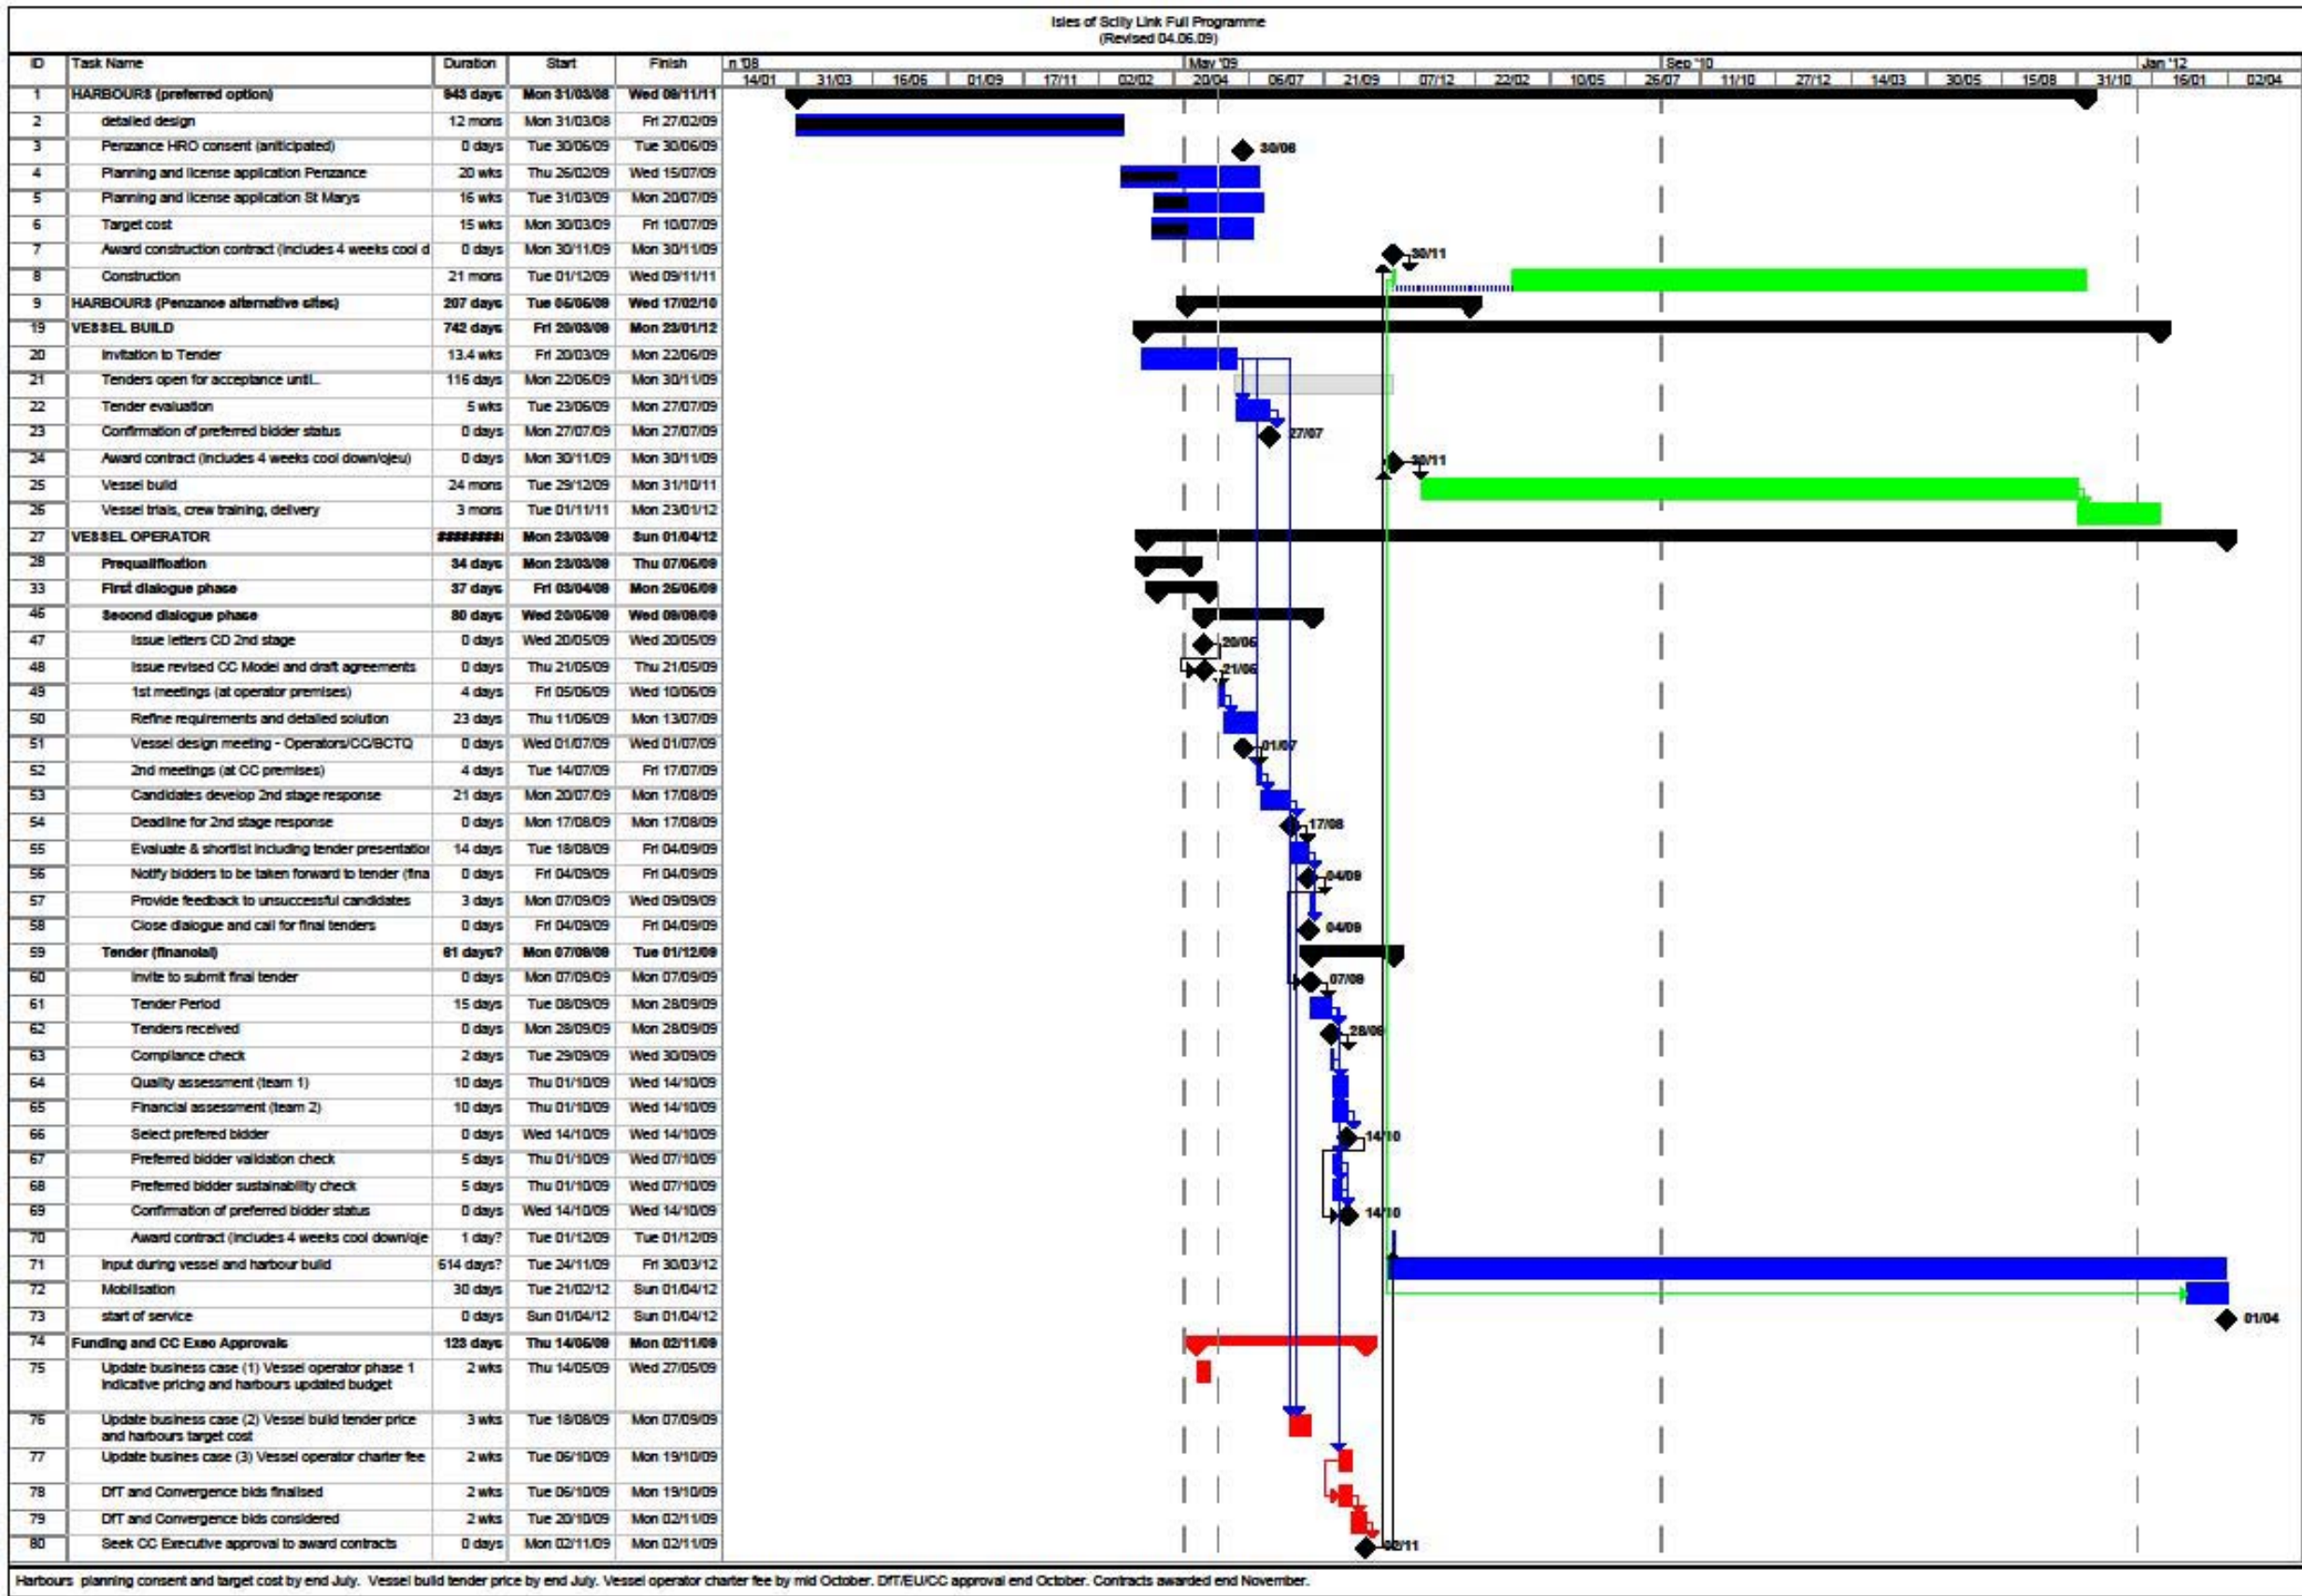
Isles of Scilly Link Full Programme
(Revised 04.06.09)

| ID | Task Name | Duration | Start | Finish |
|---|---|---|---|---|
| 1 | HARBOURS (preferred option) | 943 days | Mon 31/03/08 | Wed 09/11/11 |
| 2 | detailed design | 12 mons | Mon 31/03/08 | Fri 27/02/09 |
| 3 | Penzance HRO consent (anticipated) | 0 days | Tue 30/06/09 | Tue 30/06/09 |
| 4 | Planning and license application Penzance | 20 wks | Thu 26/02/09 | Wed 15/07/09 |
| 5 | Planning and license application St Marys | 16 wks | Tue 31/03/09 | Mon 20/07/09 |
| 6 | Target cost | 15 wks | Mon 30/03/09 | Fri 10/07/09 |
| 7 | Award construction contract (includes 4 weeks cool d | 0 days | Mon 30/11/09 | Mon 30/11/09 |
| 8 | Construction | 21 mons | Tue 01/12/09 | Wed 09/11/11 |
| 9 | HARBOURS (Penzance alternative sites) | 207 days | Tue 05/05/09 | Wed 17/02/10 |
| 19 | VESSEL BUILD | 742 days | Fri 20/03/09 | Mon 23/01/12 |
| 20 | Invitation to Tender | 13.4 wks | Fri 20/03/09 | Mon 22/06/09 |
| 21 | Tenders open for acceptance until.. | 116 days | Mon 22/06/09 | Mon 30/11/09 |
| 22 | Tender evaluation | 5 wks | Tue 23/06/09 | Mon 27/07/09 |
| 23 | Confirmation of preferred bidder status | 0 days | Mon 27/07/09 | Mon 27/07/09 |
| 24 | Award contract (includes 4 weeks cool down/ojeu) | 0 days | Mon 30/11/09 | Mon 30/11/09 |
| 25 | Vessel build | 24 mons | Tue 29/12/09 | Mon 31/10/11 |
| 26 | Vessel trials, crew training, delivery | 3 mons | Tue 01/11/11 | Mon 23/01/12 |
| 27 | VESSEL OPERATOR | ######## | Mon 23/03/09 | Sun 01/04/12 |
| 28 | Prequalification | 34 days | Mon 23/03/09 | Thu 07/05/09 |
| 33 | First dialogue phase | 37 days | Fri 03/04/09 | Mon 25/05/09 |
| 46 | Second dialogue phase | 80 days | Wed 20/05/09 | Wed 09/09/09 |
| 47 | Issue letters CD 2nd stage | 0 days | Wed 20/05/09 | Wed 20/05/09 |
| 48 | Issue revised CC Model and draft agreements | 0 days | Thu 21/05/09 | Thu 21/05/09 |
| 49 | 1st meetings (at operator premises) | 4 days | Fri 05/06/09 | Wed 10/06/09 |
| 50 | Refine requirements and detailed solution | 23 days | Thu 11/06/09 | Mon 13/07/09 |
| 51 | Vessel design meeting - Operators/CC/BCTQ | 0 days | Wed 01/07/09 | Wed 01/07/09 |
| 52 | 2nd meetings (at CC premises) | 4 days | Tue 14/07/09 | Fri 17/07/09 |
| 53 | Candidates develop 2nd stage response | 21 days | Mon 20/07/09 | Mon 17/08/09 |
| 54 | Deadline for 2nd stage response | 0 days | Mon 17/08/09 | Mon 17/08/09 |
| 55 | Evaluate & shortlist including tender presentatior | 14 days | Tue 18/08/09 | Fri 04/09/09 |
| 56 | Notify bidders to be taken forward to tender (fina | 0 days | Fri 04/09/09 | Fri 04/09/09 |
| 57 | Provide feedback to unsuccessful candidates | 3 days | Mon 07/09/09 | Wed 09/09/09 |
| 58 | Close dialogue and call for final tenders | 0 days | Fri 04/09/09 | Fri 04/09/09 |
| 59 | Tender (financial) | 61 days? | Mon 07/09/09 | Tue 01/12/09 |
| 60 | Invite to submit final tender | 0 days | Mon 07/09/09 | Mon 07/09/09 |
| 61 | Tender Period | 15 days | Tue 08/09/09 | Mon 28/09/09 |
| 62 | Tenders received | 0 days | Mon 28/09/09 | Mon 28/09/09 |
| 63 | Compliance check | 2 days | Tue 29/09/09 | Wed 30/09/09 |
| 64 | Quality assessment (team 1) | 10 days | Thu 01/10/09 | Wed 14/10/09 |
| 65 | Financial assessment (team 2) | 10 days | Thu 01/10/09 | Wed 14/10/09 |
| 66 | Select prefered bidder | 0 days | Wed 14/10/09 | Wed 14/10/09 |
| 67 | Preferred bidder validation check | 5 days | Thu 01/10/09 | Wed 07/10/09 |
| 68 | Preferred bidder sustainability check | 5 days | Thu 01/10/09 | Wed 07/10/09 |
| 69 | Confirmation of preferred bidder status | 0 days | Wed 14/10/09 | Wed 14/10/09 |
| 70 | Award contract (includes 4 weeks cool down/oje | 1 day? | Tue 01/12/09 | Tue 01/12/09 |
| 71 | Input during vessel and harbour build | 614 days? | Tue 24/11/09 | Fri 30/03/12 |
| 72 | Mobilisation | 30 days | Tue 21/02/12 | Sun 01/04/12 |
| 73 | start of service | 0 days | Sun 01/04/12 | Sun 01/04/12 |
| 74 | Funding and CC Exec Approvals | 123 days | Thu 14/05/09 | Mon 02/11/09 |
| 75 | Update business case (1) Vessel operator phase 1 indicative pricing and harbours updated budget | 2 wks | Thu 14/05/09 | Wed 27/05/09 |
| 76 | Update business case (2) Vessel build tender price and harbours target cost | 3 wks | Tue 18/08/09 | Mon 07/09/09 |
| 77 | Update busines case (3) Vessel operator charter fee | 2 wks | Tue 06/10/09 | Mon 19/10/09 |
| 78 | DfT and Convergence bids finalised | 2 wks | Tue 06/10/09 | Mon 19/10/09 |
| 79 | DfT and Convergence bids considered | 2 wks | Tue 20/10/09 | Mon 02/11/09 |
| 80 | Seek CC Executive approval to award contracts | 0 days | Mon 02/11/09 | Mon 02/11/09 |

n '08 | May '09 | Sep '10 | Jan '12
14/01 | 31/03 | 16/06 | 01/09 | 17/11 | 02/02 | 20/04 | 06/07 | 21/09 | 07/12 | 22/02 | 10/05 | 26/07 | 11/10 | 27/12 | 14/03 | 30/05 | 15/08 | 31/10 | 16/01 | 02/04

30/06
30/11
27/07
30/11
20/05
21/05
01/07
17/08
04/09
04/09
07/09
28/09
14/10
14/10
01/04
02/11

Harbours planning consent and target cost by end July. Vessel build tender price by end July. Vessel operator charter fee by mid October. DfT/EU/CC approval end October. Contracts awarded end November.